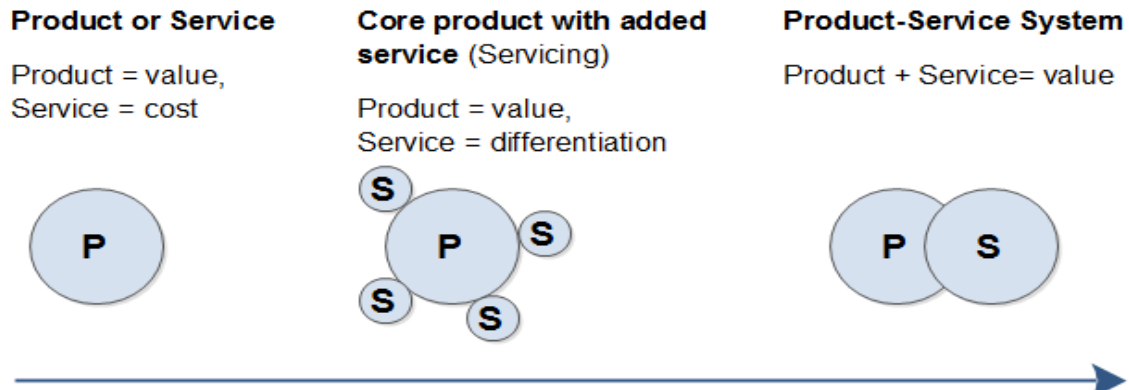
**Product or Service**

Product = value,
Service = cost

P

**Core product with added service** (Servicing)

Product = value,
Service = differentiation

S

P

S

S

S

**Product-Service System**

Product + Service= value

P

S